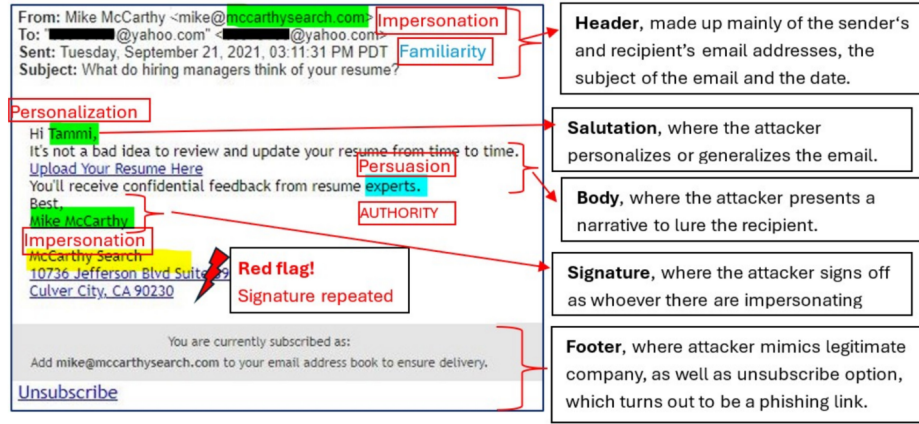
From: Mike McCarthy <mike@mccarthysearch.com>
To: "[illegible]@yahoo.com" <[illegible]@yahoo.com>
Sent: Tuesday, September 21, 2021, 03:11:31 PM PDT
Subject: What do hiring managers think of your resume?

Impersonation

Familiarity

Personalization

Hi Tammi,
It's not a bad idea to review and update your resume from time to time.
Upload Your Resume Here
You'll receive confidential feedback from resume experts.
Best,
Mike McCarthy

Persuasion

AUTHORITY

Impersonation

McCarthy Search
10736 Jefferson Blvd Suite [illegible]
Culver City, CA 90230

Red flag!
Signature repeated

You are currently subscribed as:
Add mike@mccarthysearch.com to your email address book to ensure delivery.

Unsubscribe

Header, made up mainly of the sender's and recipient's email addresses, the subject of the email and the date.

Salutation, where the attacker personalizes or generalizes the email.

Body, where the attacker presents a narrative to lure the recipient.

Signature, where the attacker signs off as whoever there are impersonating

Footer, where attacker mimics legitimate company, as well as unsubscribe option, which turns out to be a phishing link.